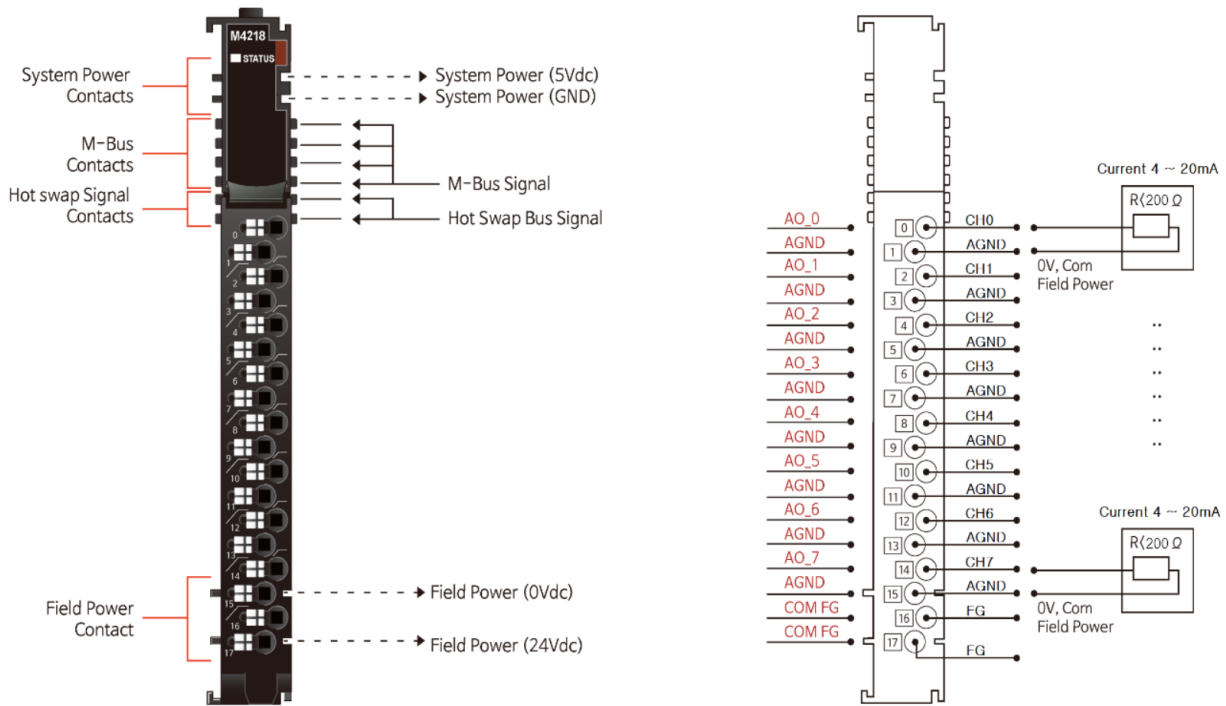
M4218
STATUS

System Power Contacts
M-Bus Contacts
Hot swap Signal Contacts
Field Power Contact

System Power (5Vdc)
System Power (GND)
M-Bus Signal
Hot Swap Bus Signal
Field Power (0Vdc)
Field Power (24Vdc)

0
1
2
3
4
5
6
7
8
9
10
11
12
13
14
15
16
17

| | | |
|---|---|---|
| AO_0 | 0 | CH0 |
| AGND | 1 | AGND |
| AO_1 | 2 | CH1 |
| AGND | 3 | AGND |
| AO_2 | 4 | CH2 |
| AGND | 5 | AGND |
| AO_3 | 6 | CH3 |
| AGND | 7 | AGND |
| AO_4 | 8 | CH4 |
| AGND | 9 | AGND |
| AO_5 | 10 | CH5 |
| AGND | 11 | AGND |
| AO_6 | 12 | CH6 |
| AGND | 13 | AGND |
| AO_7 | 14 | CH7 |
| AGND | 15 | AGND |
| COM FG | 16 | FG |
| COM FG | 17 | FG |

Current 4 ~ 20mA
R⟨200 Ω
0V, Com
Field Power

Current 4 ~ 20mA
R⟨200 Ω
0V, Com
Field Power